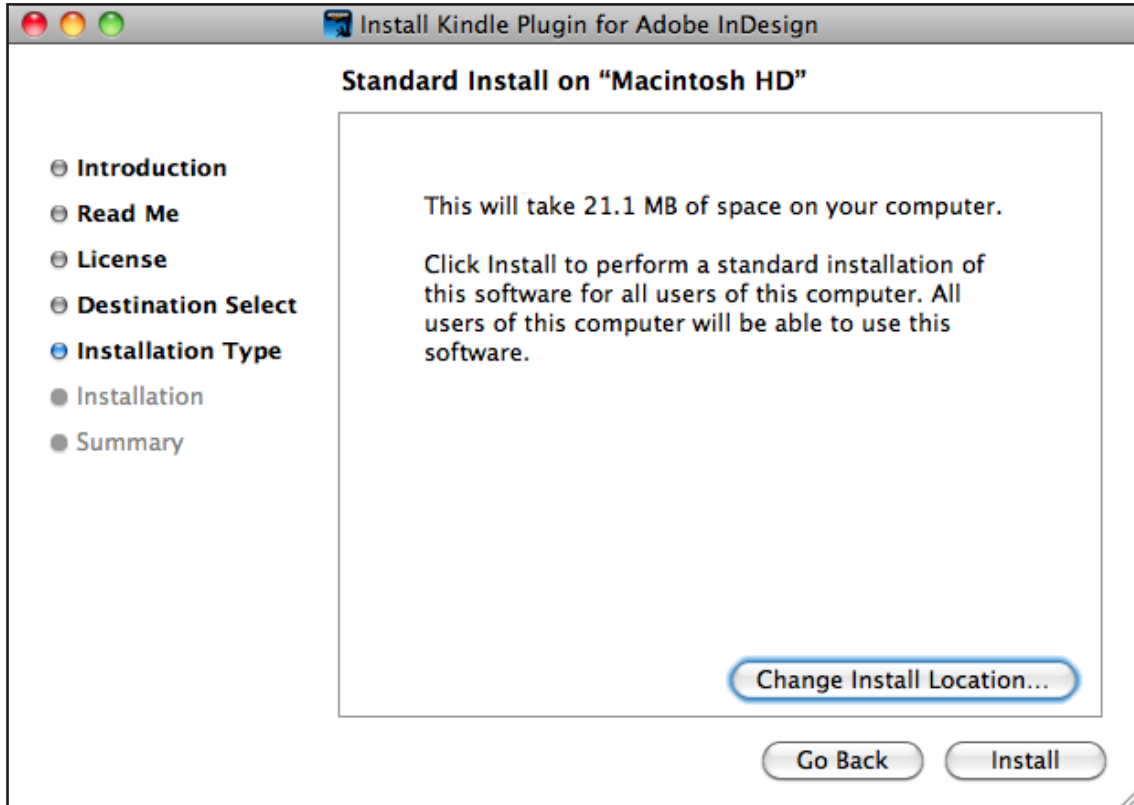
Install Kindle Plugin for Adobe InDesign

Standard Install on “Macintosh HD”

Introduction
Read Me
License
Destination Select
Installation Type
Installation
Summary

This will take 21.1 MB of space on your computer.

Click Install to perform a standard installation of this software for all users of this computer. All users of this computer will be able to use this software.

Change Install Location...

Go Back
Install